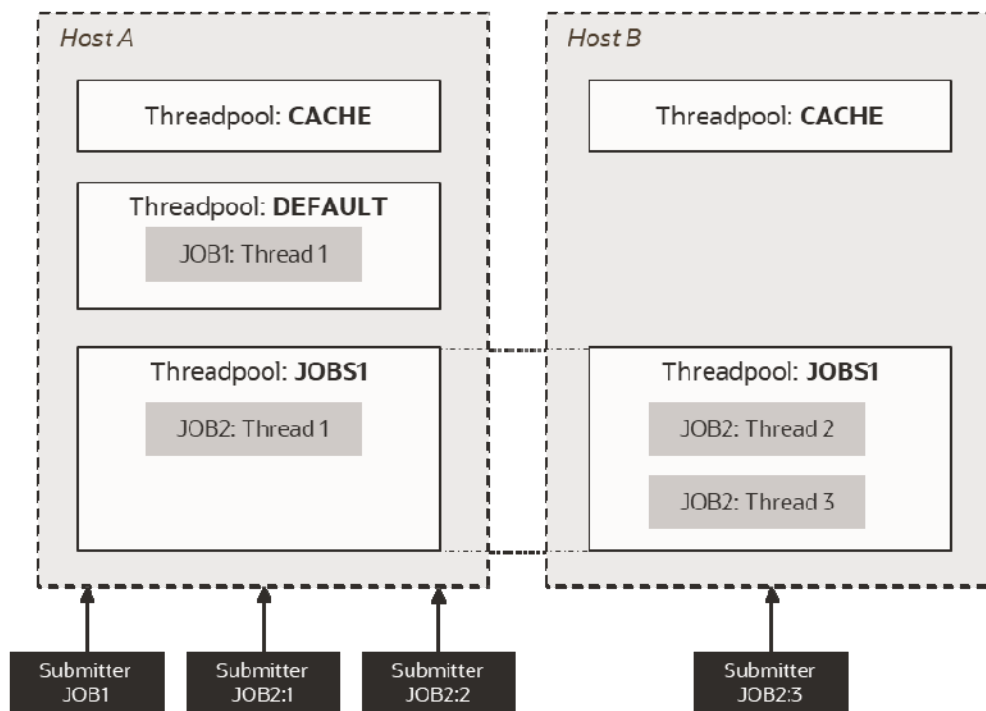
Host A

Threadpool: **CACHE**

Threadpool: **DEFAULT**

JOB1: Thread 1

Threadpool: **JOBS1**

JOB2: Thread 1

Host B

Threadpool: **CACHE**

Threadpool: **JOBS1**

JOB2: Thread 2

JOB2: Thread 3

Submitter JOB1

Submitter JOB2:1

Submitter JOB2:2

Submitter JOB2:3